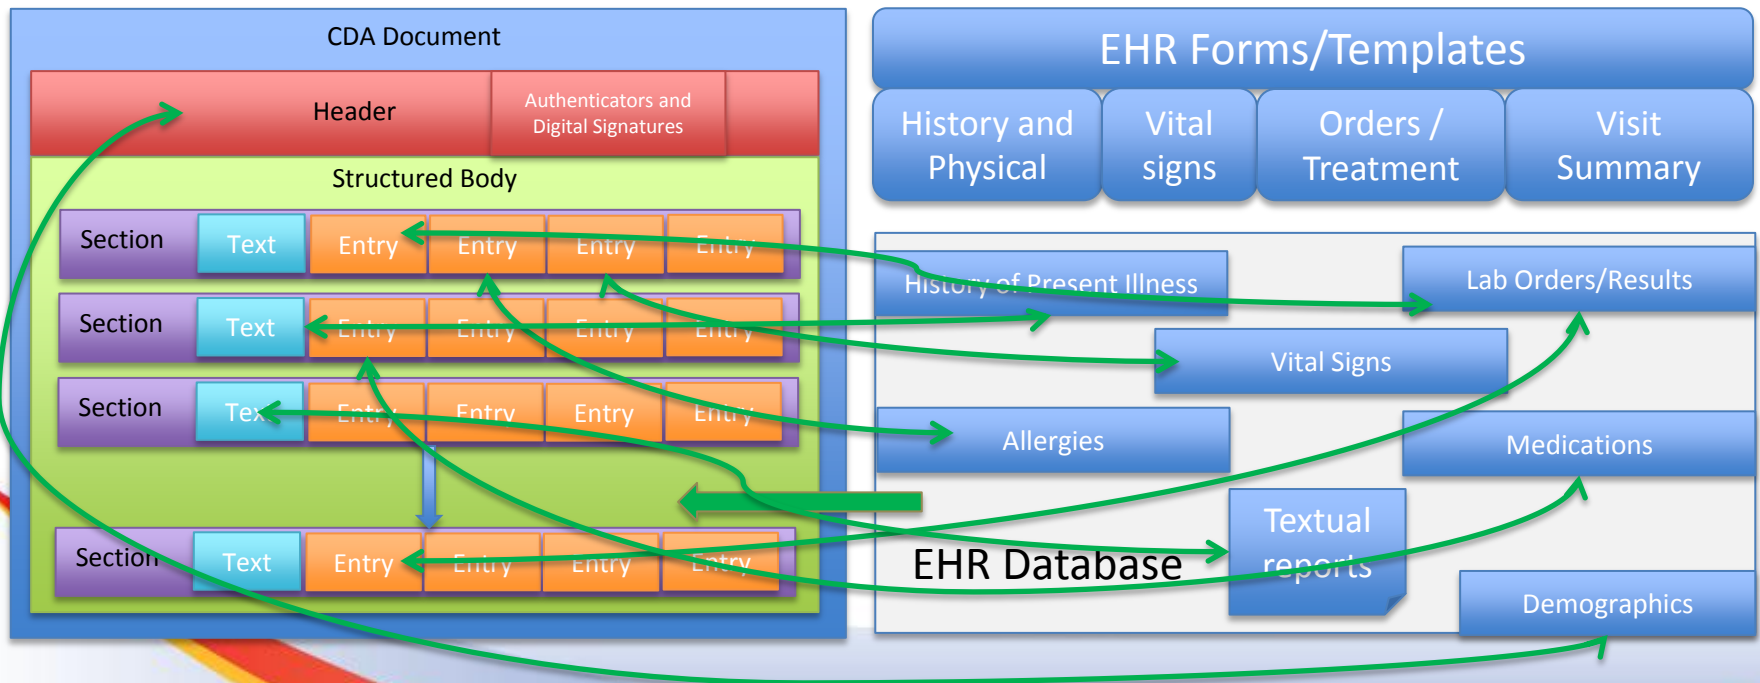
CDA Document

Header

Authenticators and Digital Signatures

Structured Body

| Section | Text | Entry | Entry | Entry | Entry |
|---|---|---|---|---|---|
| Section | Text | Entry | Entry | Entry | Entry |
| Section | Text | Entry | Entry | Entry | Entry |
| Section | Text | Entry | Entry | Entry | Entry |

EHR Forms/Templates

History and Physical

Vital signs

Orders / Treatment

Visit Summary

History of Present Illness

Lab Orders/Results

Vital Signs

Allergies

Medications

Textual reports

EHR Database

Demographics